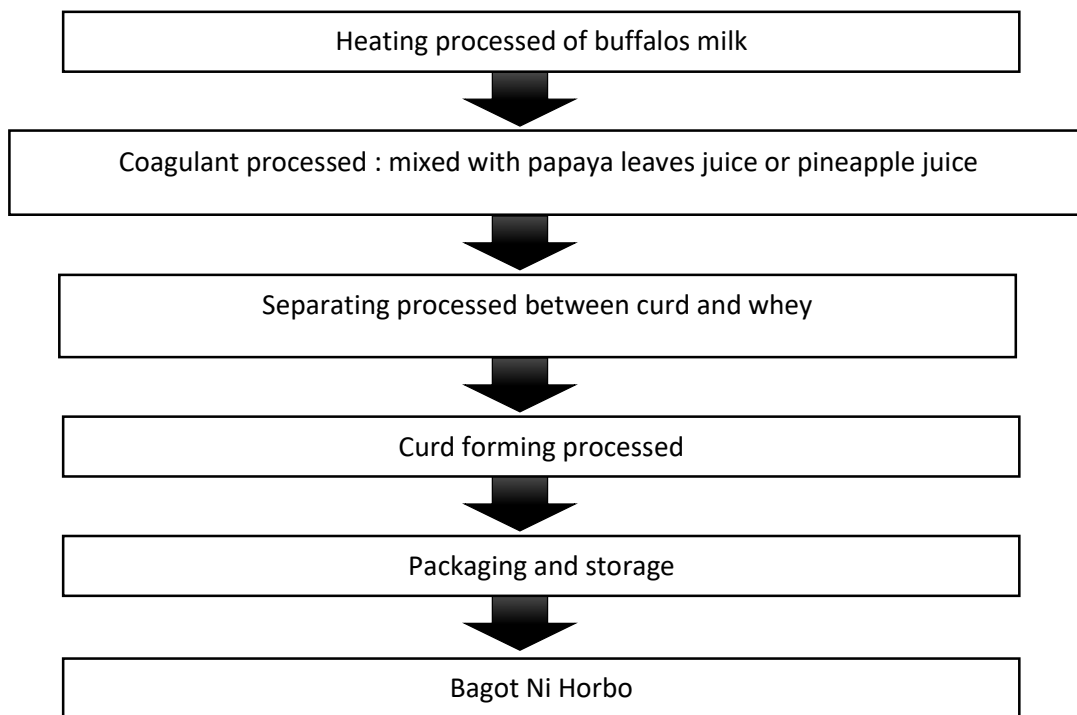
Heating processed of buffalos milk

Coagulant processed : mixed with papaya leaves juice or pineapple juice

Separating processed between curd and whey

Curd forming processed

Packaging and storage

Bagot Ni Horbo